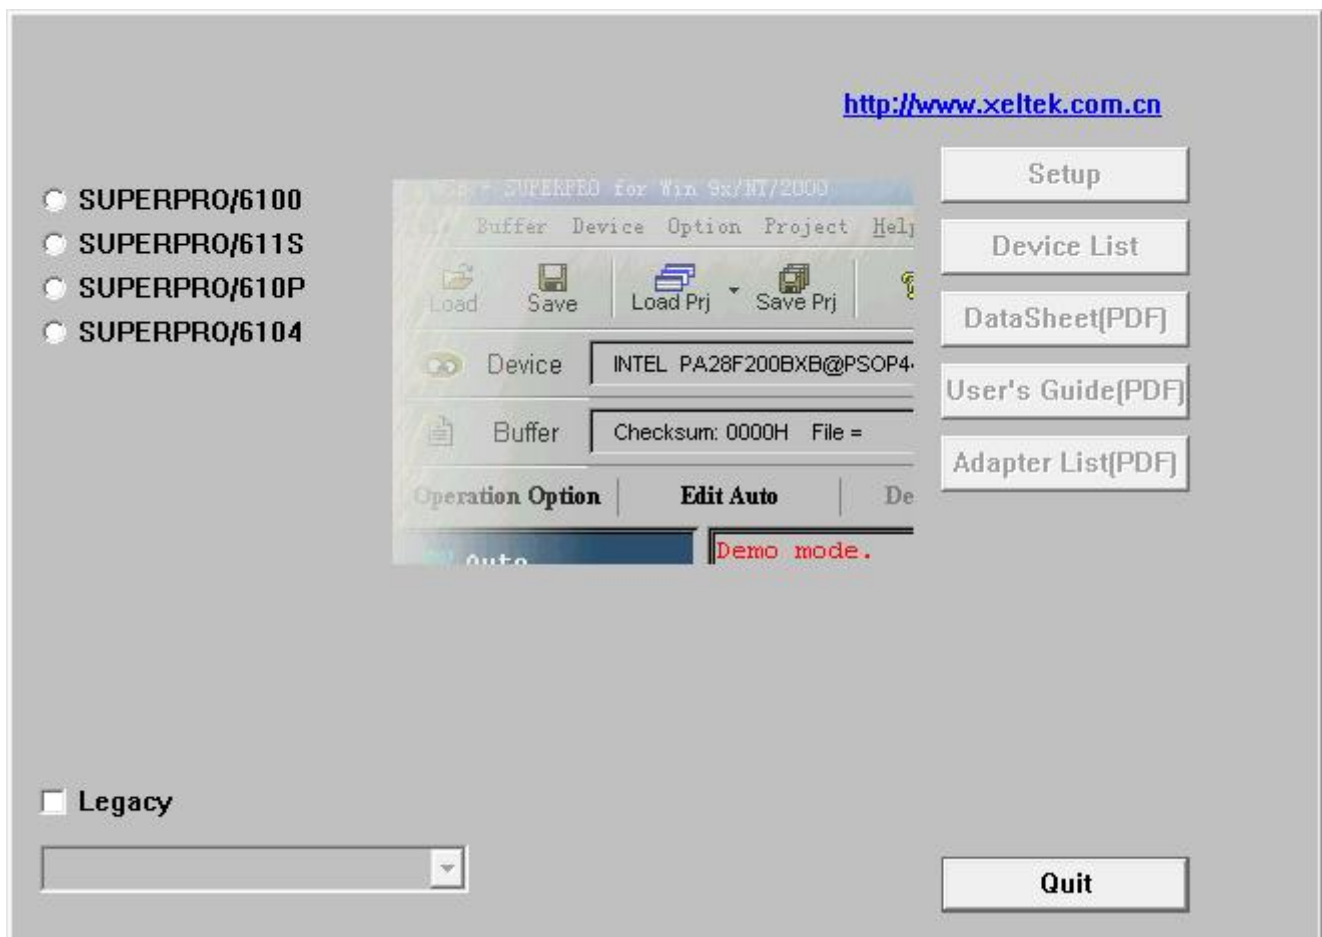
http://www.xeltek.com.cn

SUPERPRO/6100
SUPERPRO/611S
SUPERPRO/610P
SUPERPRO/6104

SUPERPRO for Win 9x/NT/2000
Buffer Device Option Project Help
Load Save Load Prj Save Prj
Device INTEL PA28F200BXB@PSOP4
Buffer Checksum: 0000H File =
Operation Option Edit Auto De
Auto
Demo mode.

Setup
Device List
DataSheet(PDF)
User's Guide(PDF)
Adapter List(PDF)

Legacy

Quit